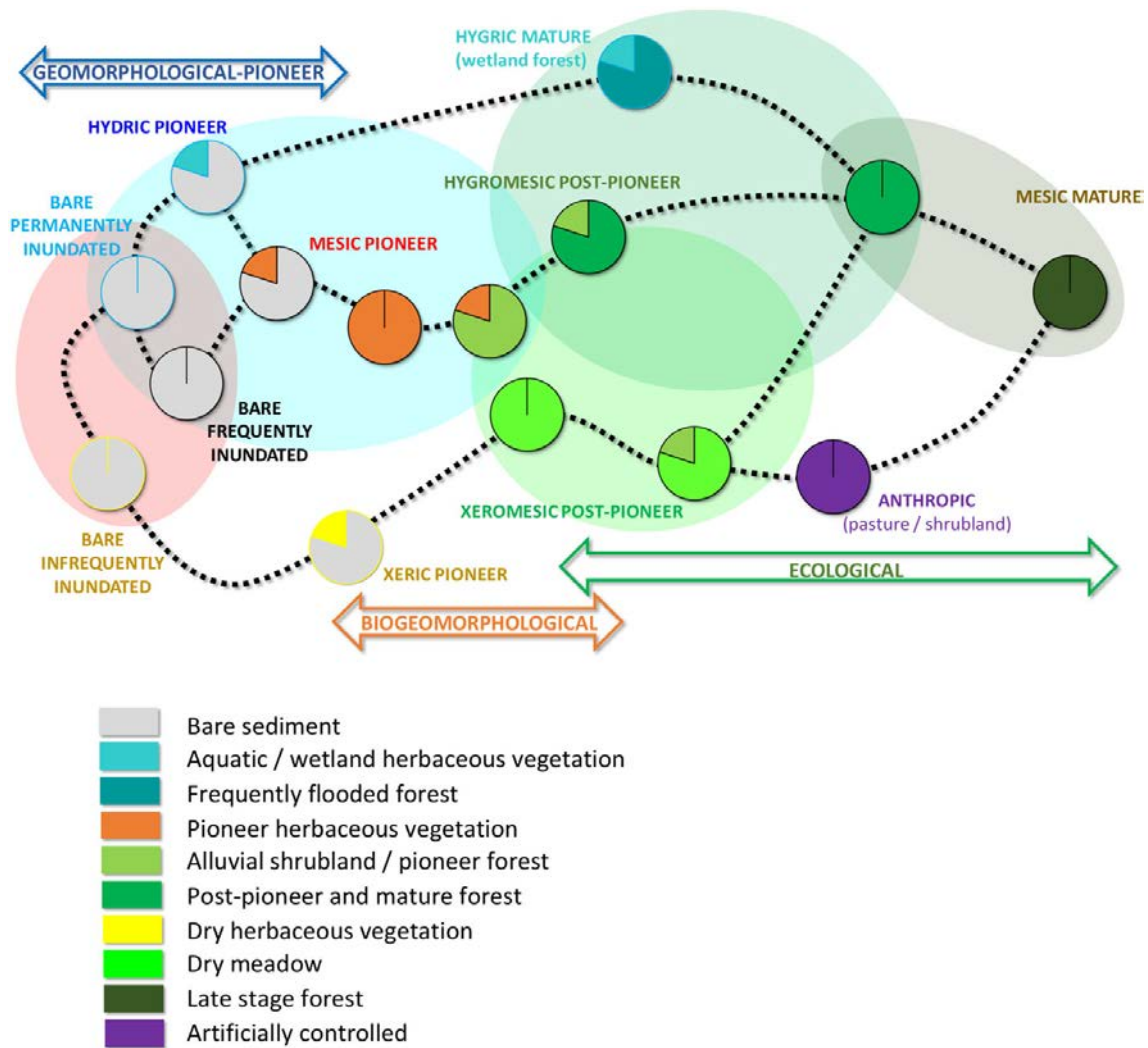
GEOMORPHOLOGICAL-PIONEER

HYGRIC MATURE (wetland forest)

HYDRIC PIONEER

BARE PERMANENTLY INUNDATED

MESIC PIONEER

HYGROMESIC POST-PIONEER

MESIC MATURE

BARE FREQUENTLY INUNDATED

BARE INFREQUENTLY INUNDATED

XEROMESIC POST-PIONEER

ANTHROPIC (pasture / shrubland)

XERIC PIONEER

ECOLOGICAL

BIOGEOMORPHOLOGICAL

Bare sediment
Aquatic / wetland herbaceous vegetation
Frequently flooded forest
Pioneer herbaceous vegetation
Alluvial shrubland / pioneer forest
Post-pioneer and mature forest
Dry herbaceous vegetation
Dry meadow
Late stage forest
Artificially controlled